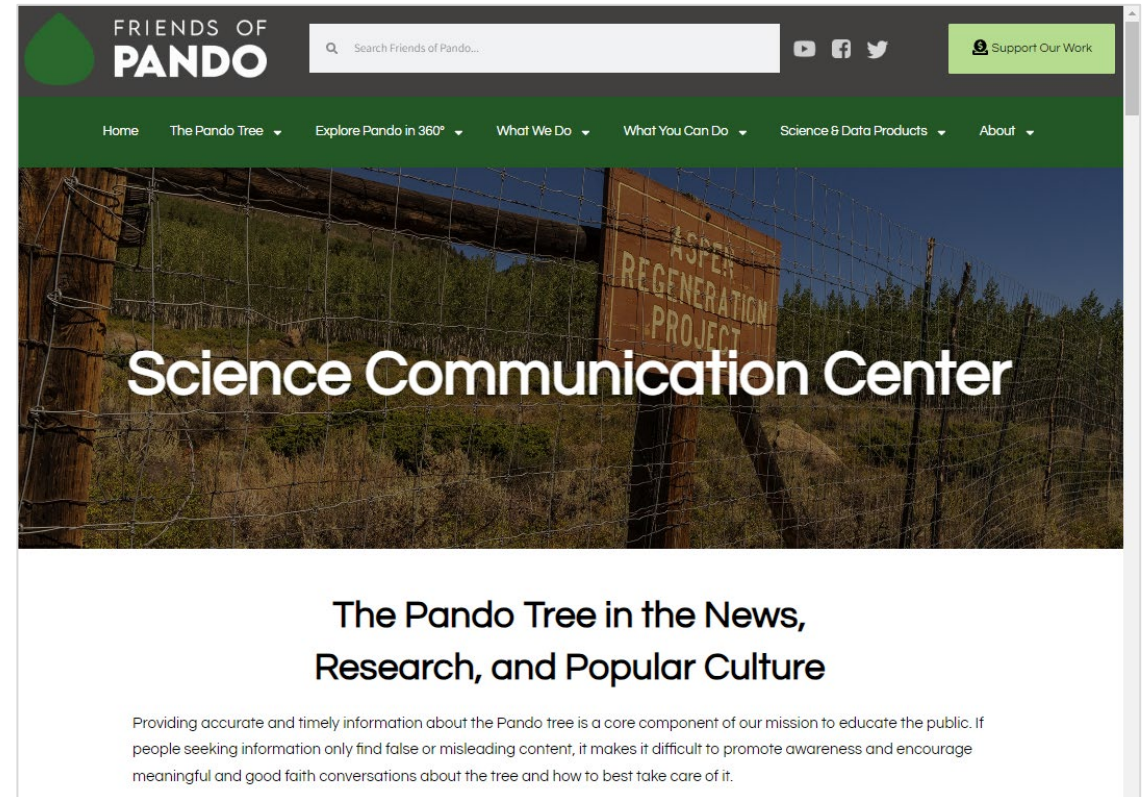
FRIENDS OF PANDO

Search Friends of Pando...

Support Our Work

Home The Pando Tree Explore Pando in 360° What We Do What You Can Do Science & Data Products About

ASPEN REGENERATION PROJECT

Science Communication Center

The Pando Tree in the News, Research, and Popular Culture

Providing accurate and timely information about the Pando tree is a core component of our mission to educate the public. If people seeking information only find false or misleading content, it makes it difficult to promote awareness and encourage meaningful and good faith conversations about the tree and how to best take care of it.